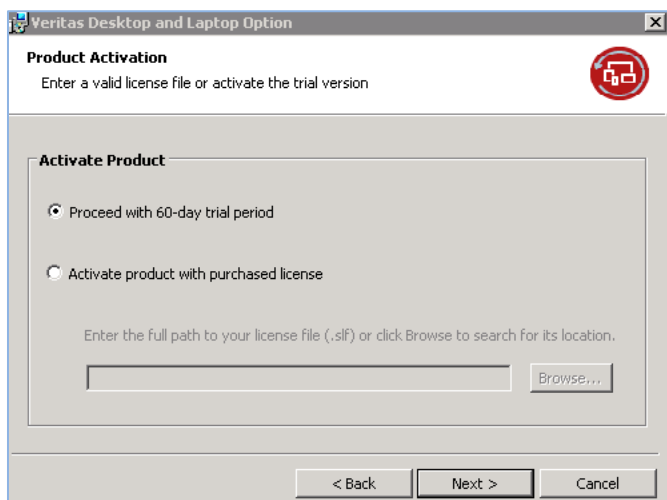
Veritas Desktop and Laptop Option

Product Activation

Enter a valid license file or activate the trial version

Activate Product

Proceed with 60-day trial period

Activate product with purchased license

Enter the full path to your license file (.slf) or click Browse to search for its location.

Browse...

< Back

Next >

Cancel